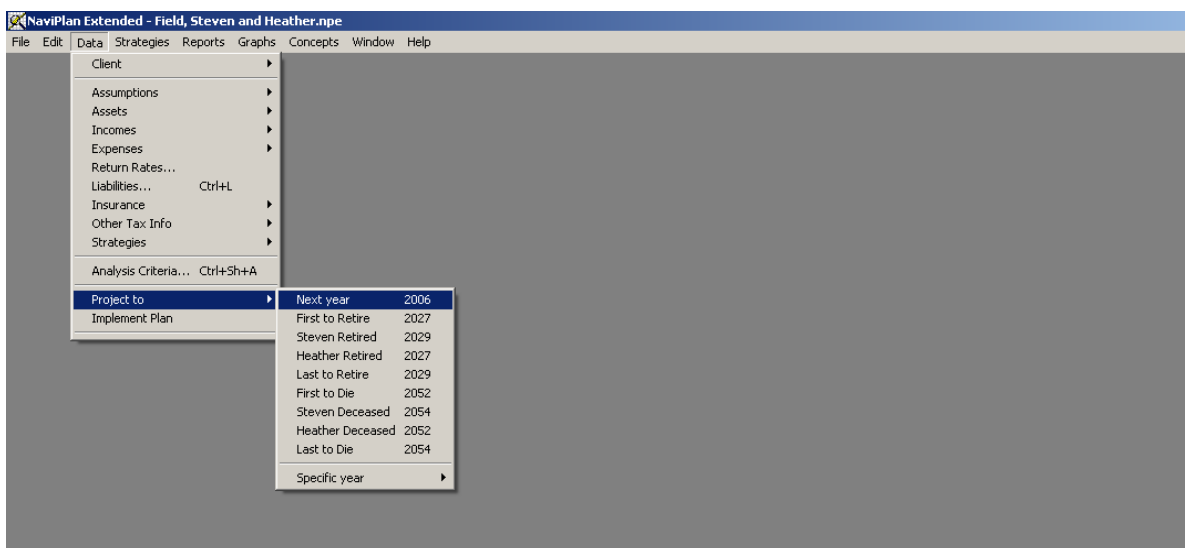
NaviPlan Extended - Field, Steven and Heather.npe

File Edit Data Strategies Reports Graphs Concepts Window Help

Client
Assumptions
Assets
Incomes
Expenses
Return Rates...
Liabilities... Ctrl+L
Insurance
Other Tax Info
Strategies
Analysis Criteria... Ctrl+Sh+A
Project to
Implement Plan

| | |
|---|---|
| Next year | 2006 |
| First to Retire | 2027 |
| Steven Retired | 2029 |
| Heather Retired | 2027 |
| Last to Retire | 2029 |
| First to Die | 2052 |
| Steven Deceased | 2054 |
| Heather Deceased | 2052 |
| Last to Die | 2054 |

Specific year